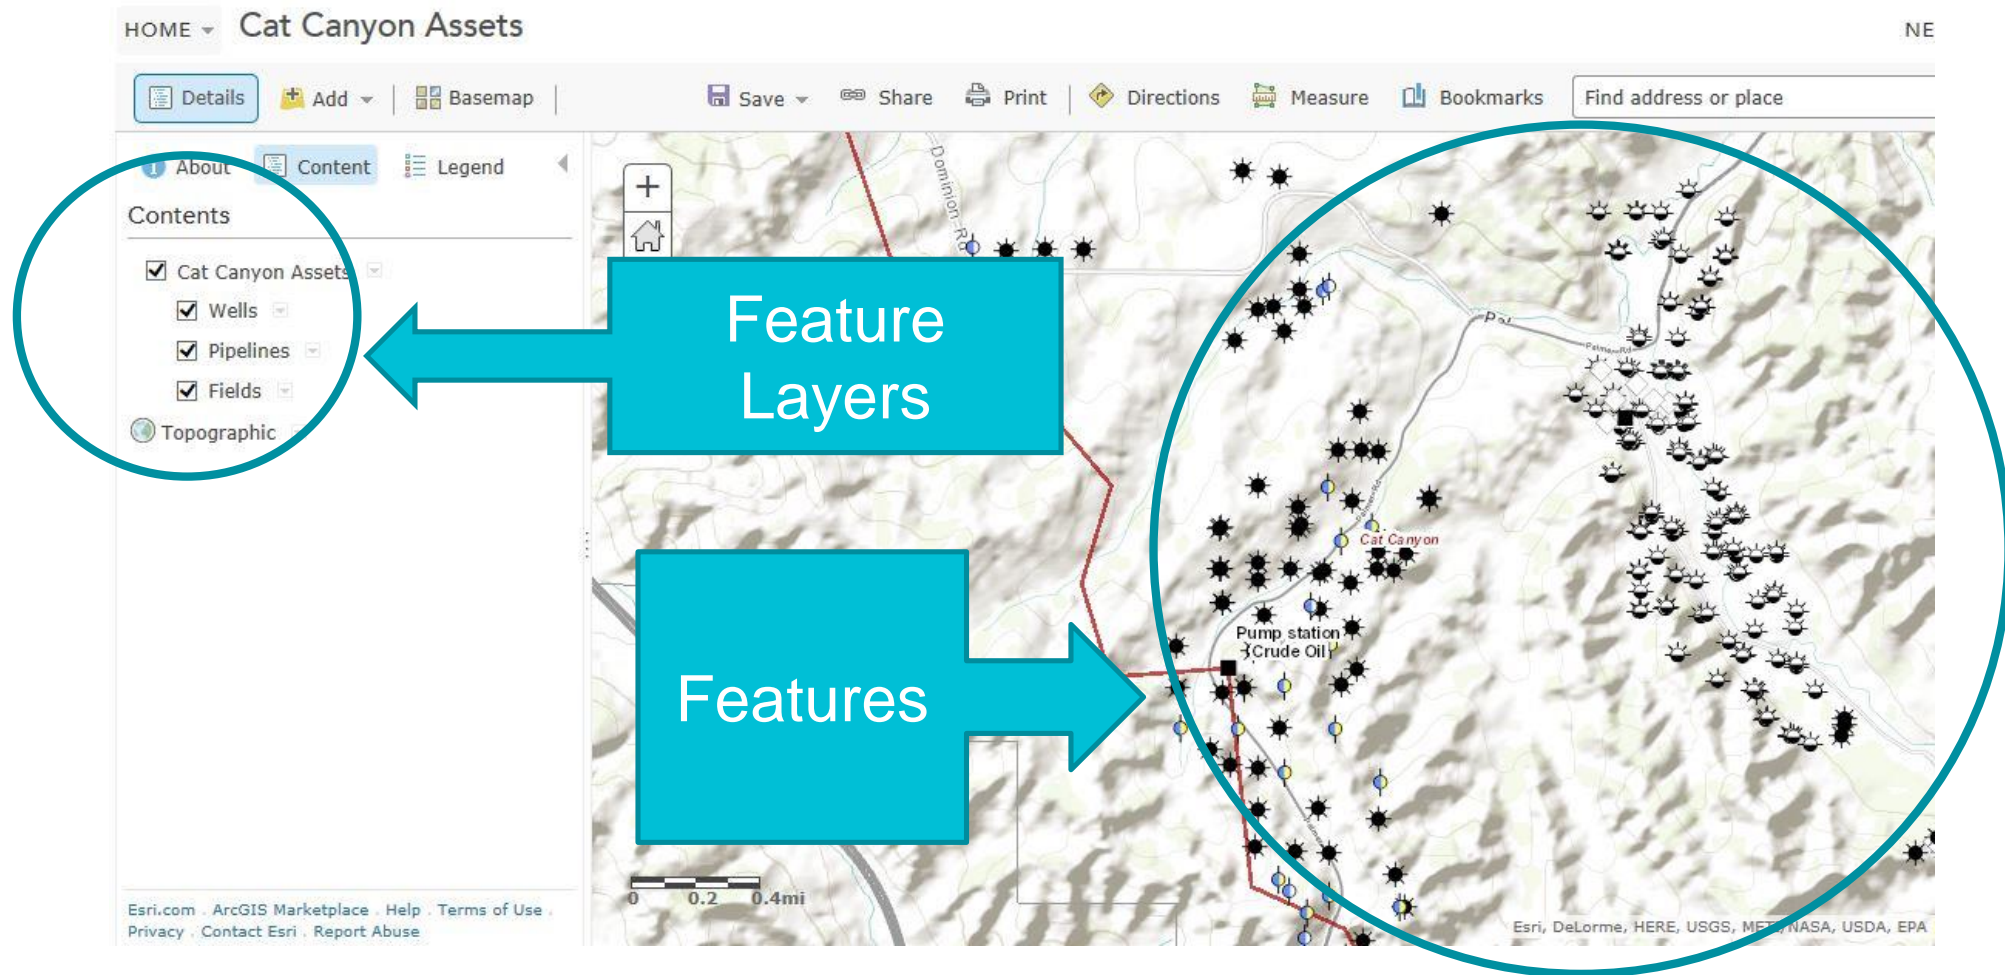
HOME Cat Canyon Assets

NE

Details Add Basemap Save Share Print Directions Measure Bookmarks Find address or place

About Content Legend

Contents

Cat Canyon Assets
Wells
Pipelines
Fields
Topographic

Feature Layers

Features

Dominion Rd

Cat Canyon

Pump station
Crude Oil

0 0.2 0.4mi

Esri, DeLorme, HERE, USGS, METI/NASA, USDA, EPA

Esri.com . ArcGIS Marketplace . Help . Terms of Use . Privacy . Contact Esri . Report Abuse